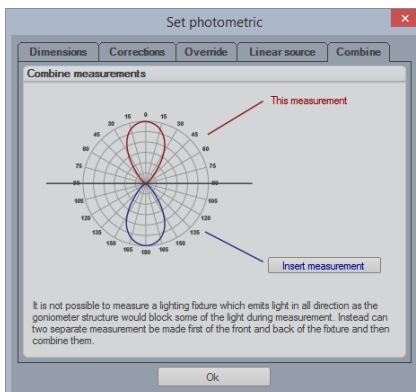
Set photometric

Dimensions | Corrections | Override | Linear source | Combine

Combine measurements

This measurement

15 0 15
30 30
45 45
60 60
75 75
90 90
105 105
120 120
135 135
150 150
165 180 165

Insert measurement

It is not possible to measure a lighting fixture which emits light in all direction as the goniometer structure would block some of the light during measurement. Instead can two separate measurement be made first of the front and back of the fixture and then combine them.

Ok